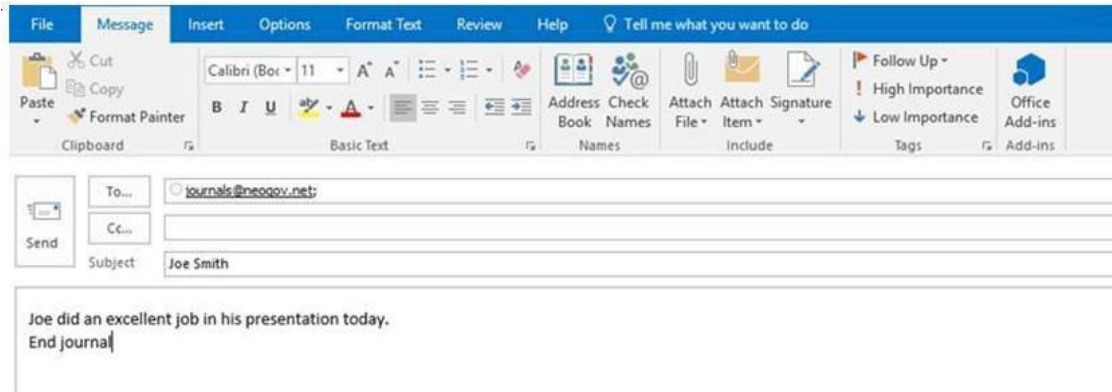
File Message Insert Options Format Text Review Help Tell me what you want to do

Paste
Cut
Copy
Format Painter
Clipboard

Calibri (Boc 11 A A
B I U A
Basic Text

Address Book
Check Names
Names

Attach File
Attach Item
Signature
Include

Follow Up
High Importance
Low Importance
Tags

Office Add-ins
Add-ins

Send
To...
journals@neogov.net;
Cc...
Subject
Joe Smith

Joe did an excellent job in his presentation today.
End journal